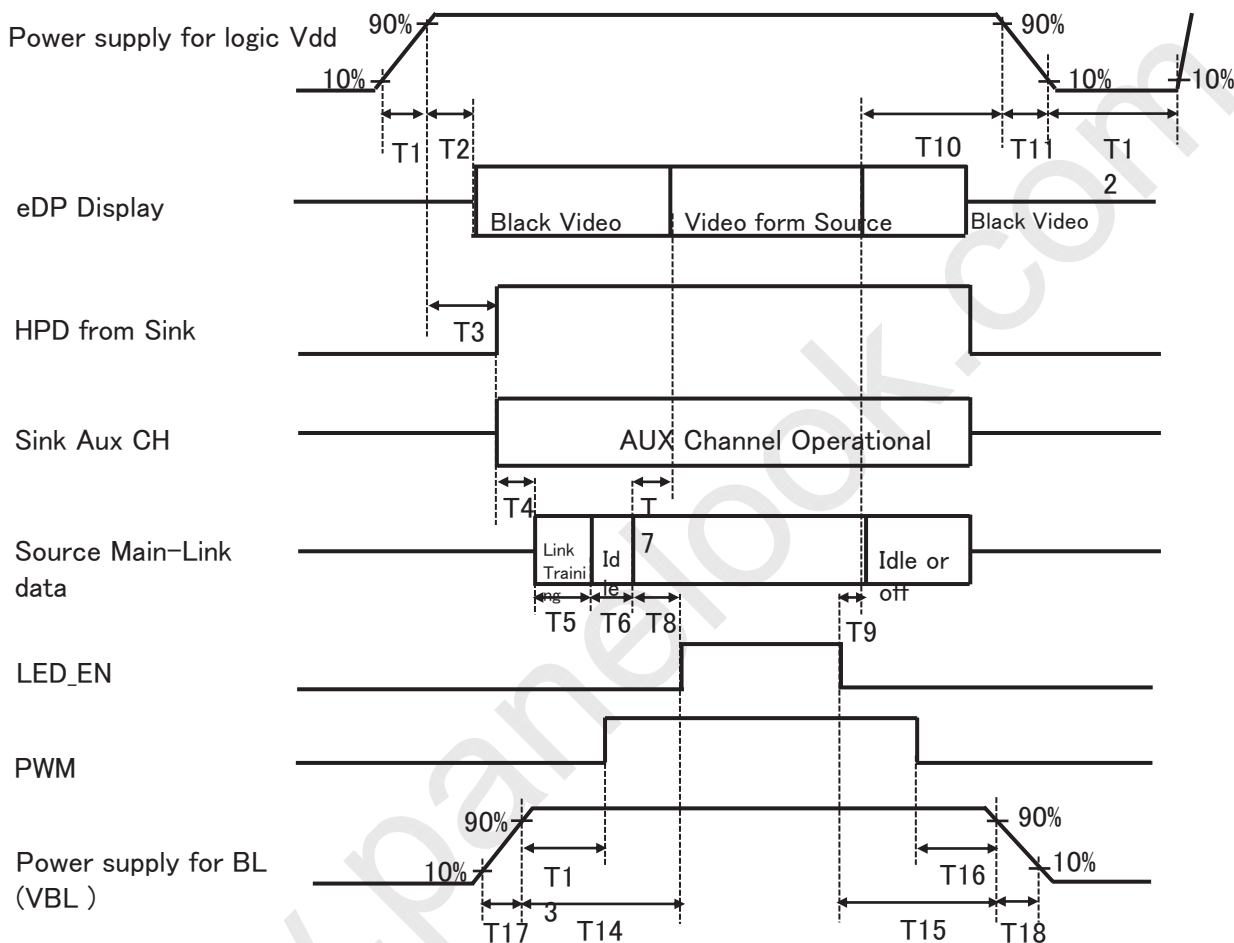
Power supply for logic Vdd
90%
90%
10%
10%
10%
T1
T2
T10
T11
T1 2

eDP Display
Black Video
Video form Source
Black Video

HPD from Sink
T3

Sink Aux CH
AUX Channel Operational

T4
T 7

Source Main-Link data
Link Training
Idle
Idle or off
T5
T6
T8
T9

LED_EN

PWM

Power supply for BL (VBL )
90%
90%
10%
10%
T1 3
T16
T17
T14
T15
T18